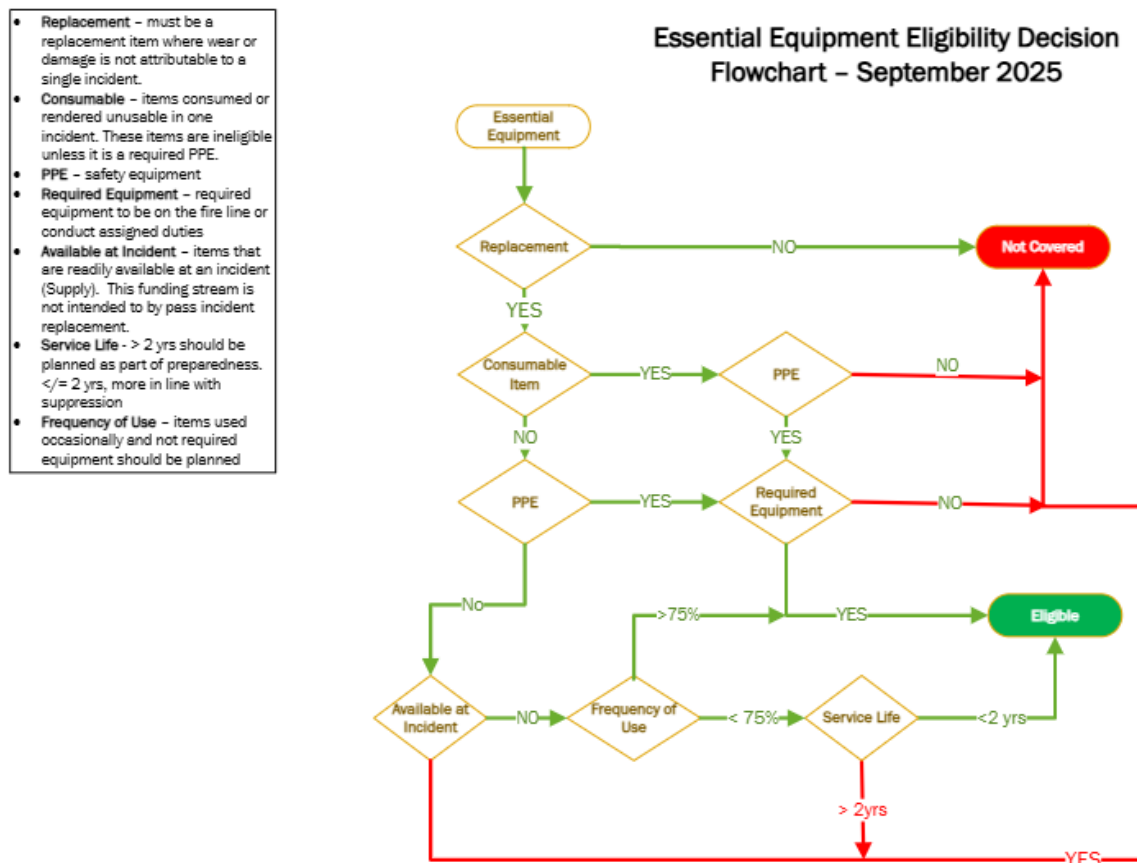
- **Replacement** – must be a replacement item where wear or damage is not attributable to a single incident.
- **Consumable** – items consumed or rendered unusable in one incident. These items are ineligible unless it is a required PPE.
- **PPE** – safety equipment
- **Required Equipment** – required equipment to be on the fire line or conduct assigned duties
- **Available at Incident** – items that are readily available at an incident (Supply). This funding stream is not intended to by pass incident replacement.
- **Service Life** - > 2 yrs should be planned as part of preparedness. </= 2 yrs, more in line with suppression
- **Frequency of Use** – items used occasionally and not required equipment should be planned

Essential Equipment Eligibility Decision Flowchart – September 2025

Essential Equipment

Replacement

NO

Not Covered

YES

Consumable Item

YES

PPE

NO

NO

YES

PPE

YES

Required Equipment

NO

No

>75%

YES

Eligible

Available at Incident

NO

Frequency of Use

< 75%

Service Life

<2 yrs

> 2yrs

YES